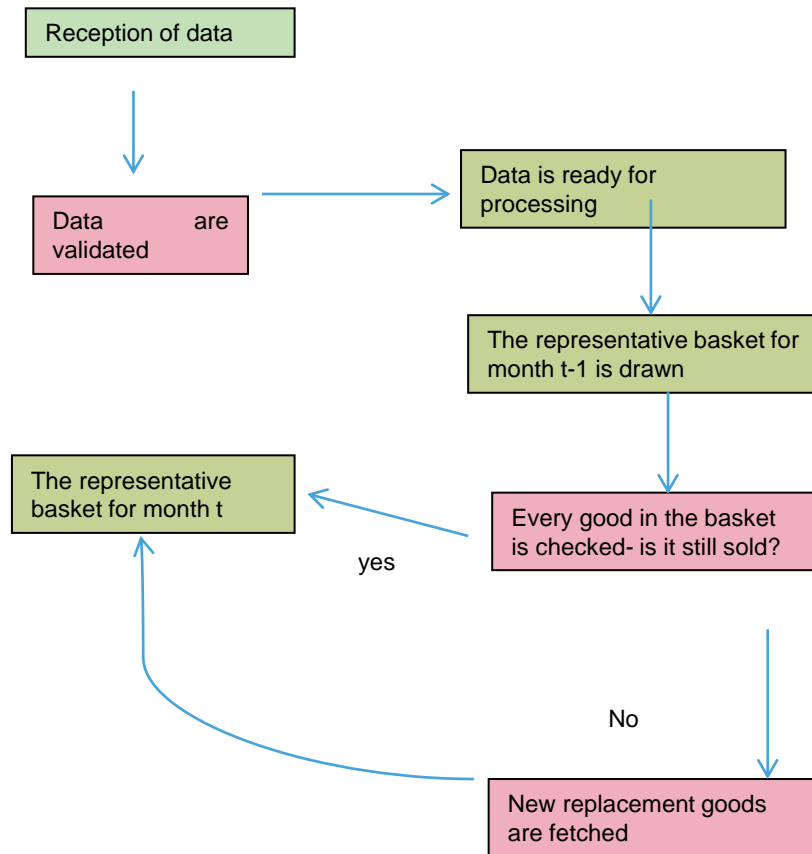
Reception of data

Data are validated

Data is ready for processing

The representative basket for month t-1 is drawn

The representative basket for month t

Every good in the basket is checked- is it still sold?

yes

No

New replacement goods are fetched